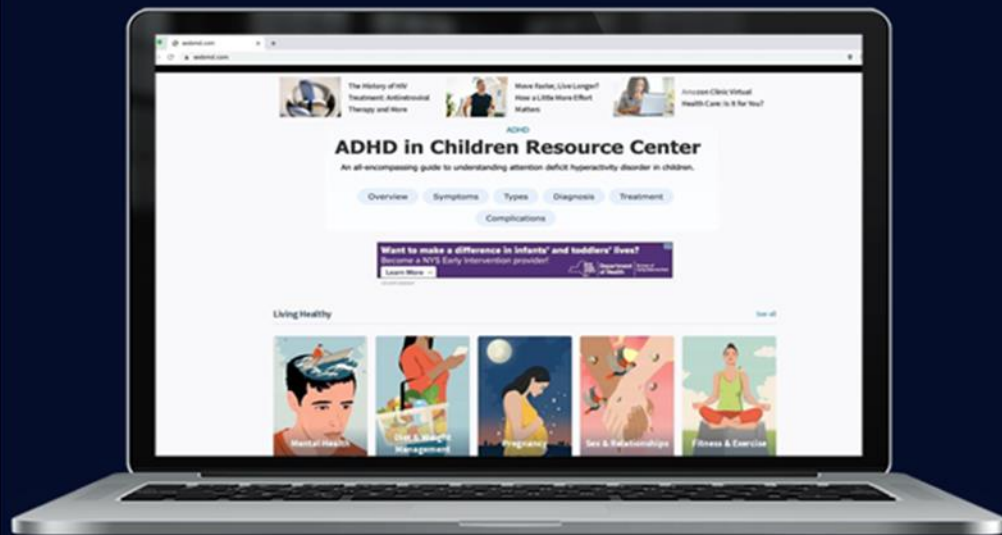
aedmd.com

aedmd.com

The History of HIV Treatment: Antiretroviral Therapy and More

Move Faster, Live Longer? How a Little More Effort Matters

Amazon Clinic Virtual Health Care: Is It for You?

ADHD

ADHD in Children Resource Center

An all-encompassing guide to understanding attention deficit hyperactivity disorder in children.

Overview

Symptoms

Types

Diagnosis

Treatment

Complications

Want to make a difference in infants' and toddlers' lives?
Become a NYS Early Intervention provider!

Learn More

Department of Health

Living Healthy

See all

Mental Health

Diet & Weight Management

Pregnancy

Sex & Relationships

Fitness & Exercise